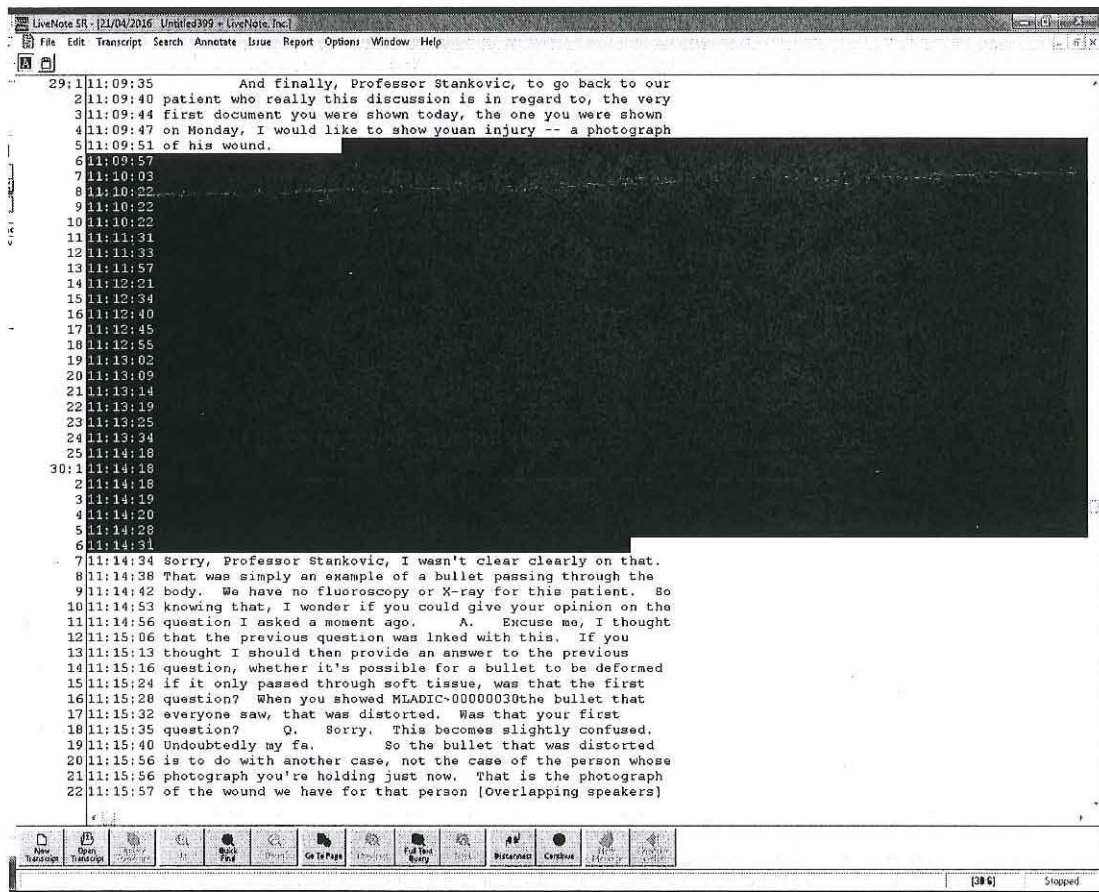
LiveNote SR - [21/04/2016 Untitled399 - LiveNote, Inc.]
File Edit Transcript Search Annotate Issue Report Options Window Help

29:1 11:09:35 And finally, Professor Stankovic, to go back to our
2 11:09:40 patient who really this discussion is in regard to, the very
3 11:09:44 first document you were shown today, the one you were shown
4 11:09:47 on Monday, I would like to show youan injury -- a photograph
5 11:09:51 of his wound.
6 11:09:57
7 11:10:03
8 11:10:22
9 11:10:22
10 11:10:22
11 11:11:31
12 11:11:33
13 11:11:57
14 11:12:21
15 11:12:34
16 11:12:40
17 11:12:45
18 11:12:55
19 11:13:02
20 11:13:09
21 11:13:14
22 11:13:19
23 11:13:25
24 11:13:34
25 11:14:18
30:1 11:14:18
2 11:14:18
3 11:14:19
4 11:14:20
5 11:14:28
6 11:14:31
7 11:14:34 Sorry, Professor Stankovic, I wasn't clear clearly on that.
8 11:14:38 That was simply an example of a bullet passing through the
9 11:14:42 body. We have no fluoroscopy or X-ray for this patient. So
10 11:14:53 knowing that, I wonder if you could give your opinion on the
11 11:14:56 question I asked a moment ago. A. Excuse me, I thought
12 11:15:06 that the previous question was lnked with this. If you
13 11:15:13 thought I should then provide an answer to the previous
14 11:15:16 question, whether it's possible for a bullet to be deformed
15 11:15:24 if it only passed through soft tissue, was that the first
16 11:15:28 question? When you showed MLADIC-00000030the bullet that
17 11:15:32 everyone saw, that was distorted. Was that your first
18 11:15:35 question? Q. Sorry. This becomes slightly confused.
19 11:15:40 Undoubtedly my fa. So the bullet that was distorted
20 11:15:56 is to do with another case, not the case of the person whose
21 11:15:56 photograph you're holding just now. That is the photograph
22 11:15:57 of the wound we have for that person [Overlapping speakers]

New Transcript Open Transcript Quick Find Go To Page Full Text Query Disconnect Continue

[30 6] Stopped